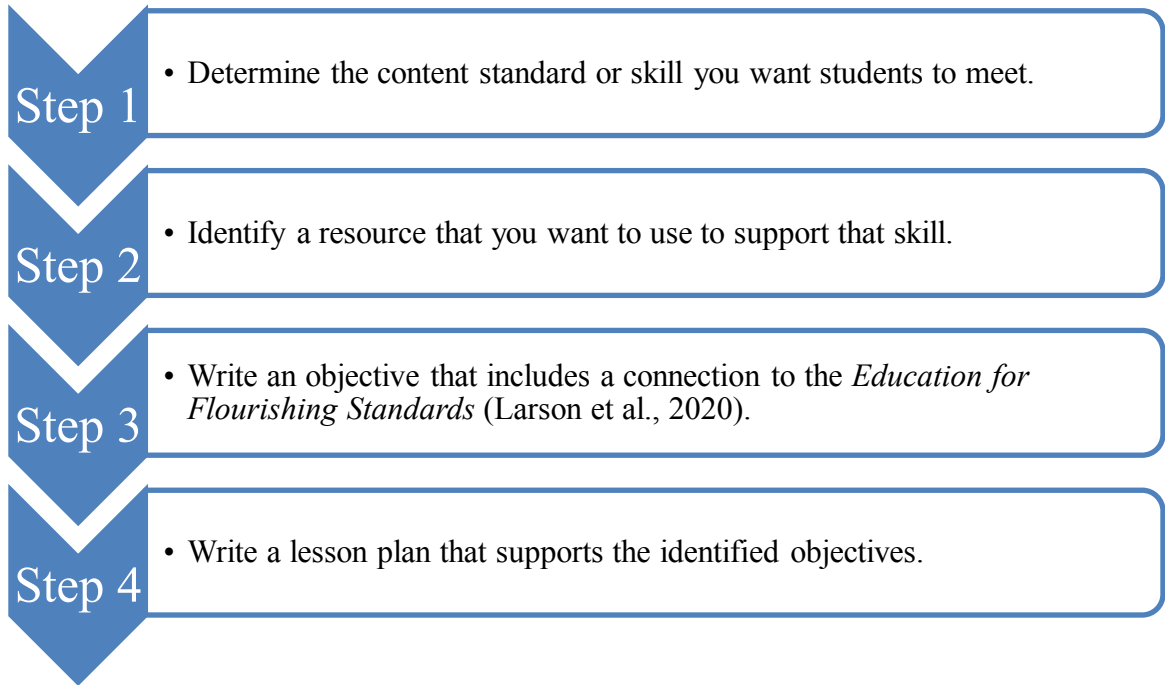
Step 1

• Determine the content standard or skill you want students to meet.

Step 2

• Identify a resource that you want to use to support that skill.

Step 3

• Write an objective that includes a connection to the *Education for Flourishing Standards* (Larson et al., 2020).

Step 4

• Write a lesson plan that supports the identified objectives.